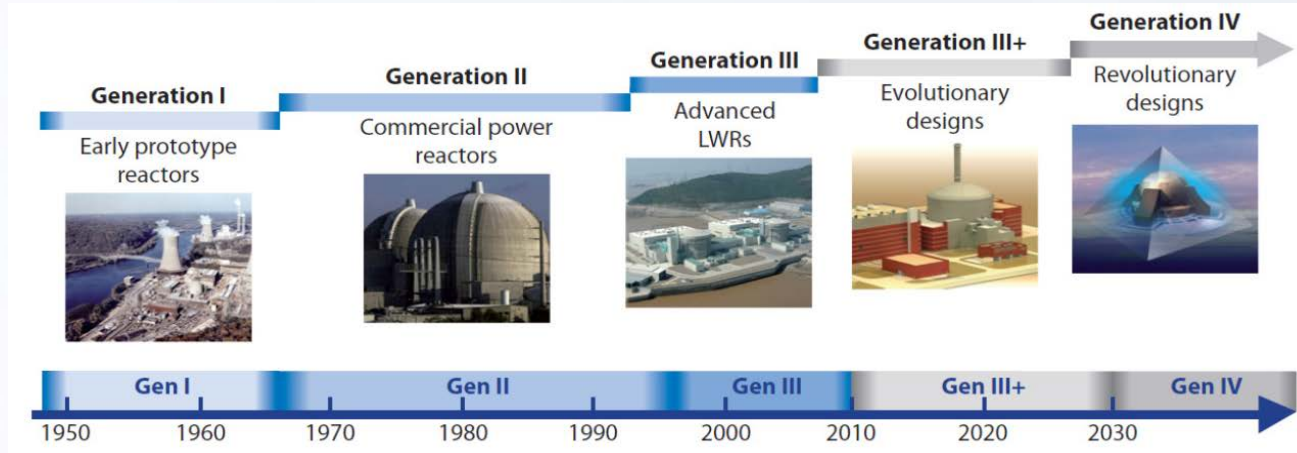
Generation I
Early prototype reactors

Generation II
Commercial power reactors

Generation III
Advanced LWRs

Generation III+
Evolutionary designs

Generation IV
Revolutionary designs

Gen I
Gen II
Gen III
Gen III+
Gen IV

1950
1960
1970
1980
1990
2000
2010
2020
2030